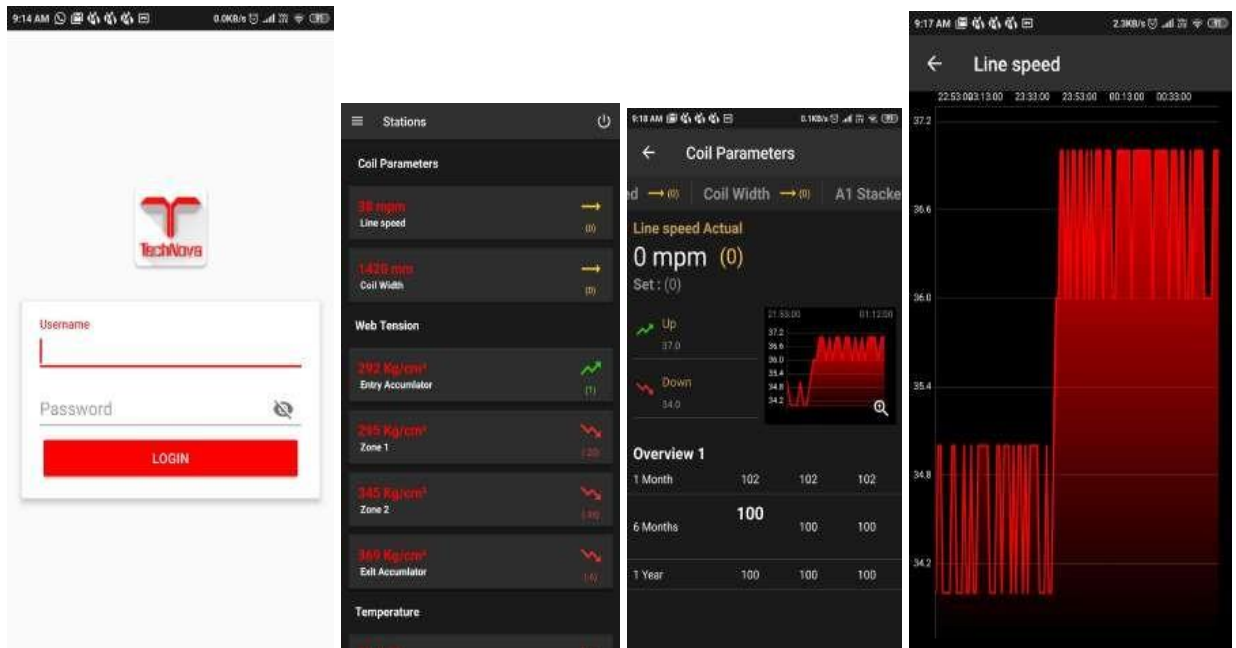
9:14 AM 0.0KB/s

TechNova

Username

Password

LOGIN

Stations

Coil Parameters

38 mpm
Line speed
(0)

1420 mm
Coil Width
(0)

Web Tension

292 Kg/cm²
Entry Accumulator
(1)

295 Kg/cm²
Zone 1
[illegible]

345 Kg/cm²
Zone 2
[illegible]

369 Kg/cm²
Exit Accumlator
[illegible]

Temperature

9:18 AM 0.1KB/s

Coil Parameters

d → (0) Coil Width → (0) A1 Stacke

Line speed Actual
0 mpm (0)
Set : (0)

Up
37.0

Down
34.0

21:55:00 01:12:00
37.2
36.6
36.0
35.4
34.8
34.2

Overview 1

| 1 Month | 102 | 102 | 102 |
|---|---|---|---|
| 6 Months | 100 | 100 | 100 |
| 1 Year | 100 | 100 | 100 |

9:17 AM 2.3KB/s

Line speed

22:53:00 23:13:00 23:33:00 23:53:00 00:13:00 00:33:00

37.2
36.6
36.0
35.4
34.8
34.2